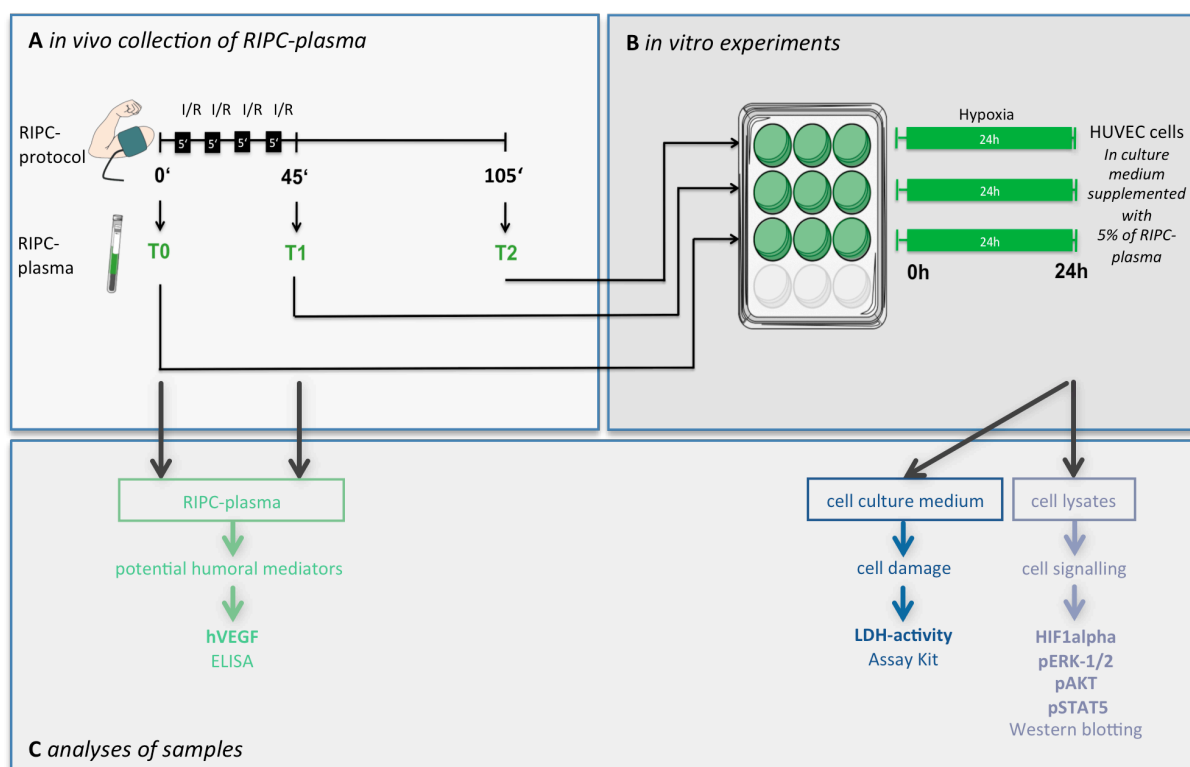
A in vivo collection of RIPC-plasma

RIPC-protocol

I/R I/R I/R I/R

5' 5' 5' 5'

0' 45' 105'

RIPC-plasma

T0 T1 T2

B in vitro experiments

Hypoxia

24h

24h

24h

0h 24h

HUVEC cells
In culture medium supplemented with 5% of RIPC-plasma

RIPC-plasma

potential humoral mediators

hVEGF
ELISA

cell culture medium

cell damage

LDH-activity
Assay Kit

cell lysates

cell signalling

HIF1alpha
pERK-1/2
pAKT
pSTAT5
Western blotting

C analyses of samples